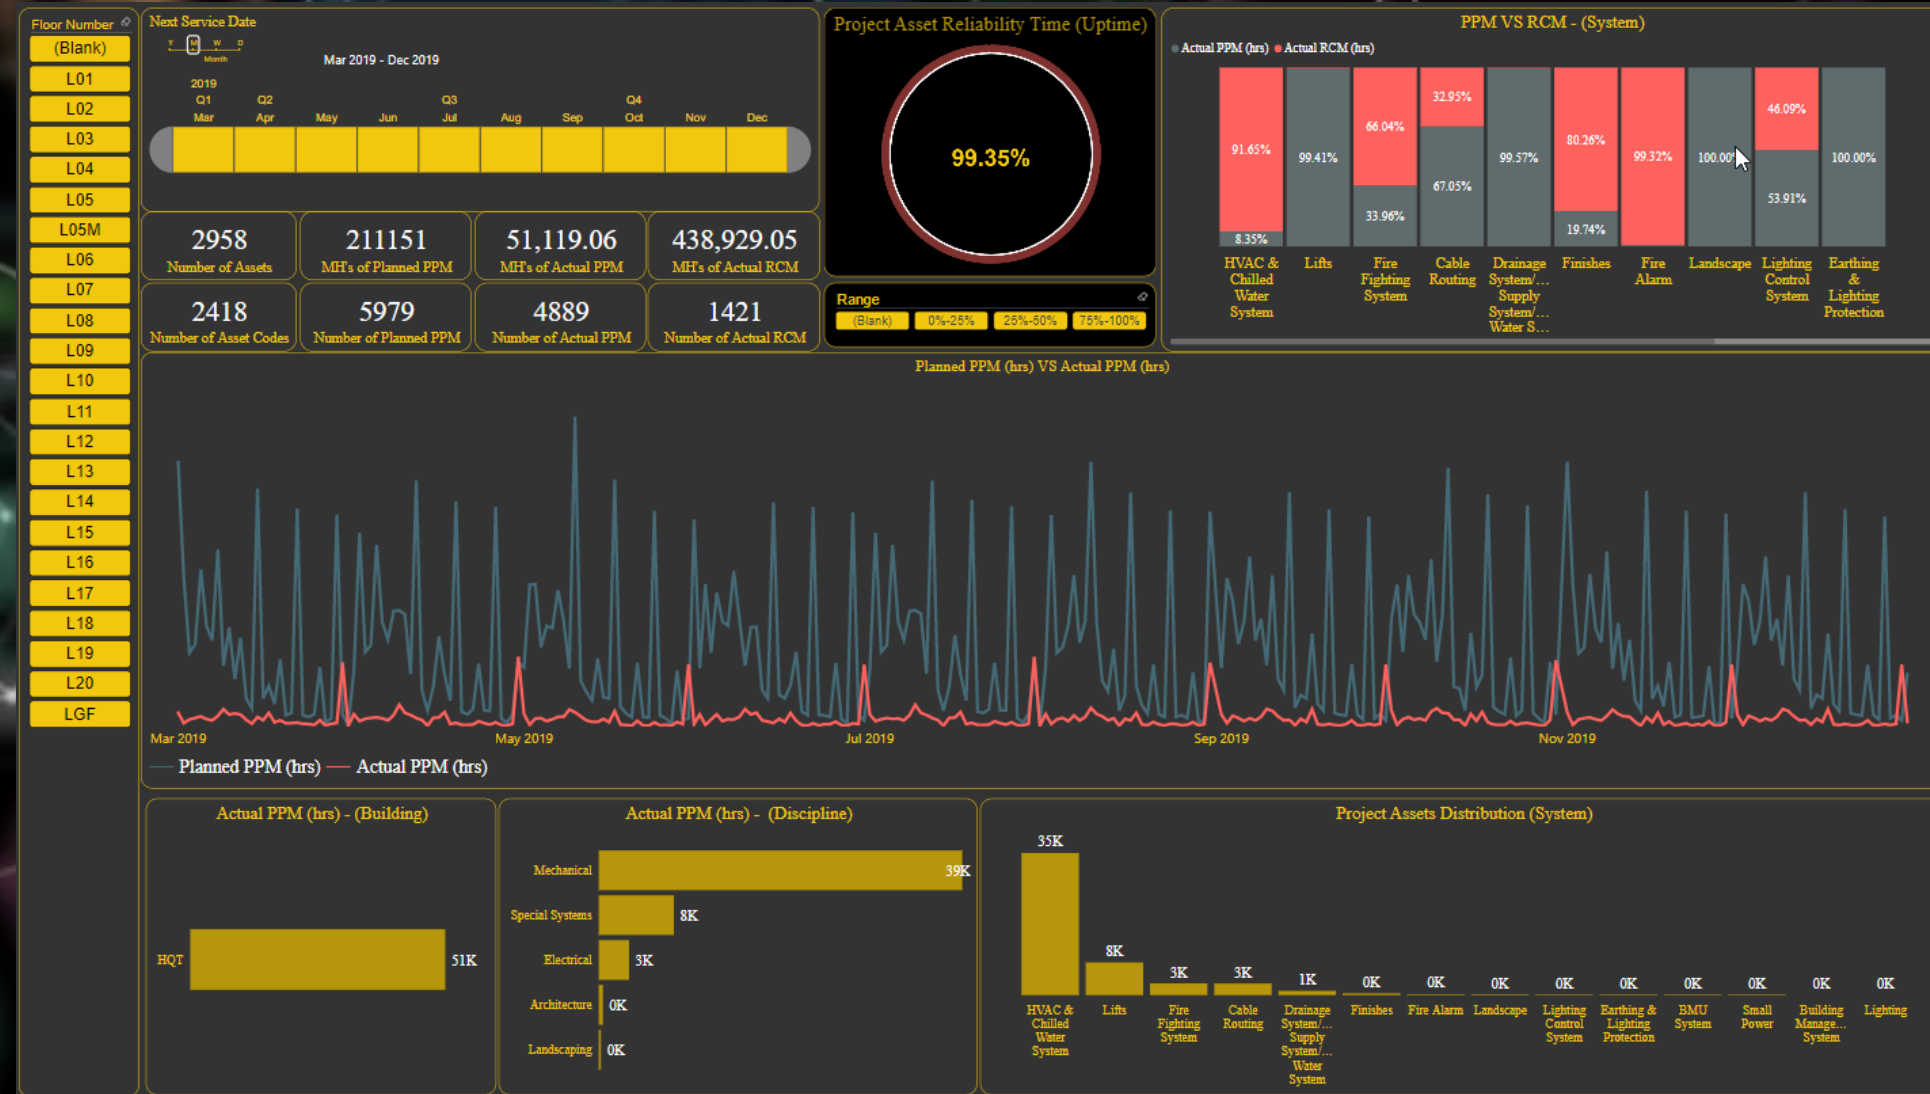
Floor Number

(Blank)
L01
L02
L03
L04
L05
L05M
L06
L07
L08
L09
L10
L11
L12
L13
L14
L15
L16
L17
L18
L19
L20
LGF

Next Service Date

Y Q M W D
Month

Mar 2019 - Dec 2019

2019
Q1 Q2 Q3 Q4
Mar Apr May Jun Jul Aug Sep Oct Nov Dec

2958
Number of Assets

211151
MH's of Planned PPM

51,119.06
MH's of Actual PPM

438,929.05
MH's of Actual RCM

2418
Number of Asset Codes

5979
Number of Planned PPM

4889
Number of Actual PPM

1421
Number of Actual RCM

Project Asset Reliability Time (Uptime)

99.35%

Range

(Blank) 0%-25% 25%-50% 75%-100%

PPM VS RCM - (System)

Actual PPM (hrs) Actual RCM (hrs)

91.65%
8.35%
99.41%
66.04%
33.96%
32.95%
67.05%
99.57%
80.26%
19.74%
99.32%
100.00%
46.09%
53.91%
100.00%

HVAC & Chilled Water System
Lifts
Fire Fighting System
Cable Routing
Drainage System/... Supply System/... Water S...
Finishes
Fire Alarm
Landscape
Lighting Control System
Earthing & Lighting Protection

Planned PPM (hrs) VS Actual PPM (hrs)

Mar 2019 May 2019 Jul 2019 Sep 2019 Nov 2019

Planned PPM (hrs) Actual PPM (hrs)

Actual PPM (hrs) - (Building)

HQT 51K

Actual PPM (hrs) - (Discipline)

Mechanical 39K
Special Systems 8K
Electrical 3K
Architecture 0K
Landscaping 0K

Project Assets Distribution (System)

35K 8K 3K 3K 1K 0K 0K 0K 0K 0K 0K 0K 0K 0K

HVAC & Chilled Water System
Lifts
Fire Fighting System
Cable Routing
Drainage System/... Supply System/... Water System
Finishes
Fire Alarm
Landscape
Lighting Control System
Earthing & Lighting Protection
BMU System
Small Power
Building Manage... System
Lighting